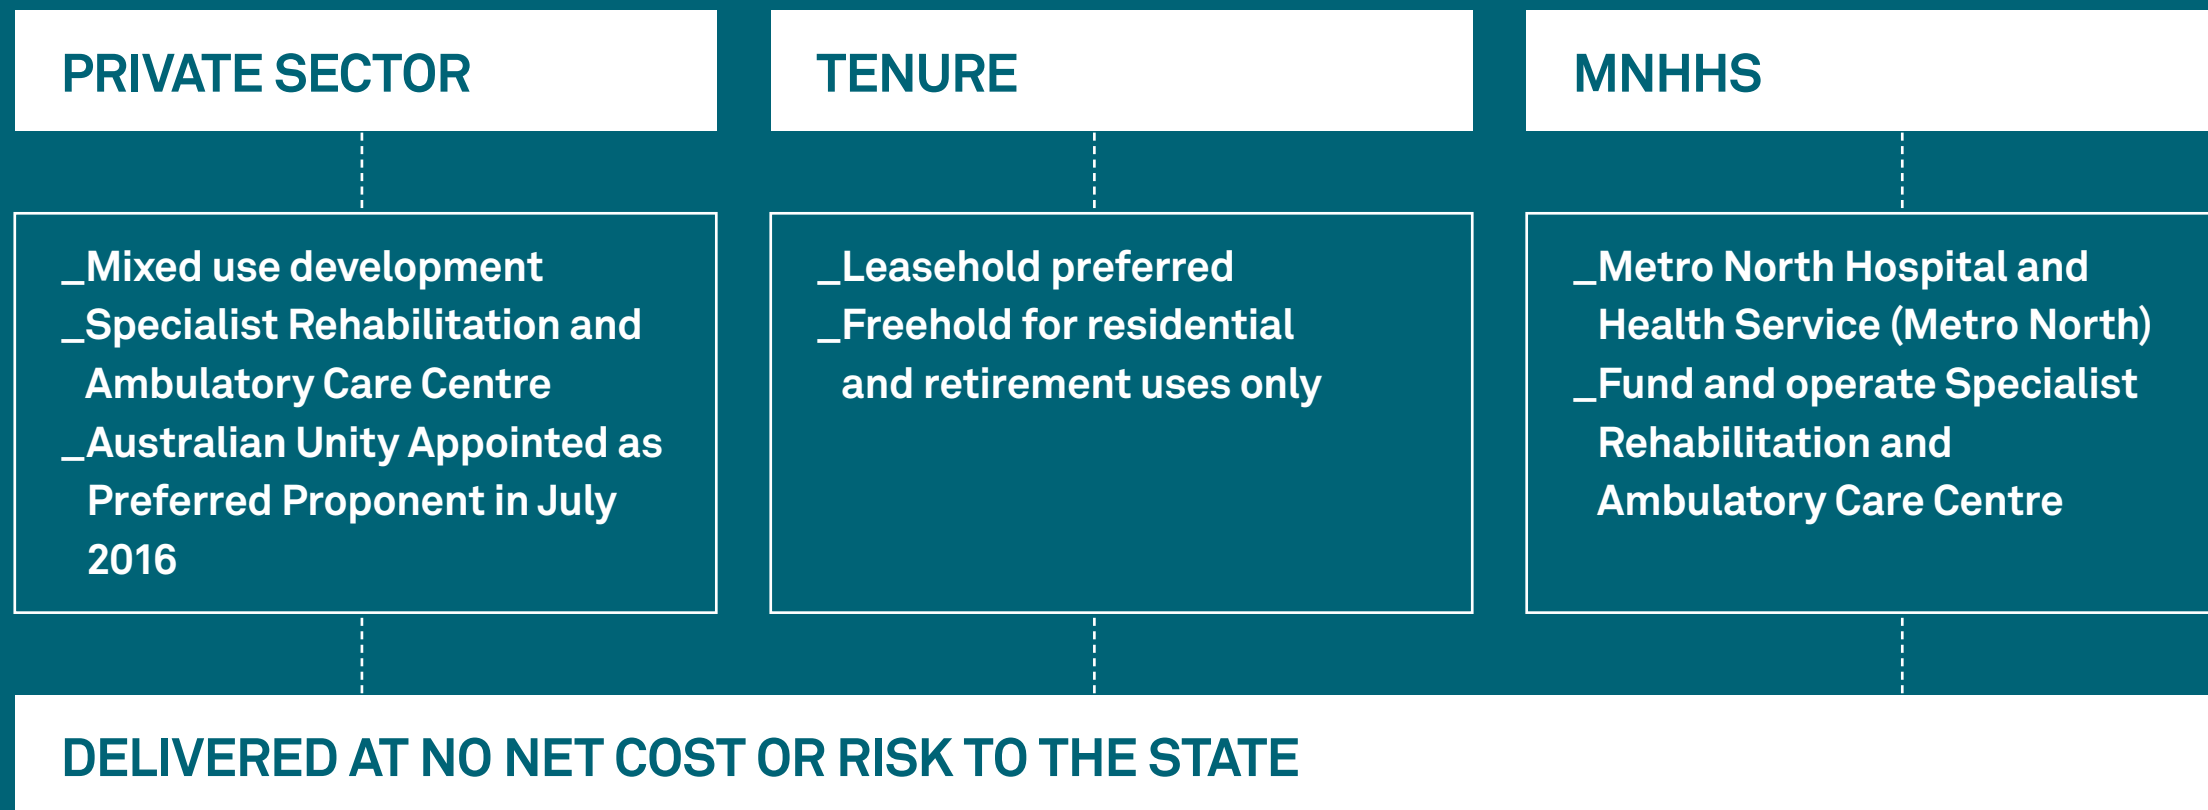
PRIVATE SECTOR

_Mixed use development
_Specialist Rehabilitation and Ambulatory Care Centre
_Australian Unity Appointed as Preferred Proponent in July 2016

TENURE

_Leasehold preferred
_Freehold for residential and retirement uses only

MNHHS

_Metro North Hospital and Health Service (Metro North)
_Fund and operate Specialist Rehabilitation and Ambulatory Care Centre

DELIVERED AT NO NET COST OR RISK TO THE STATE